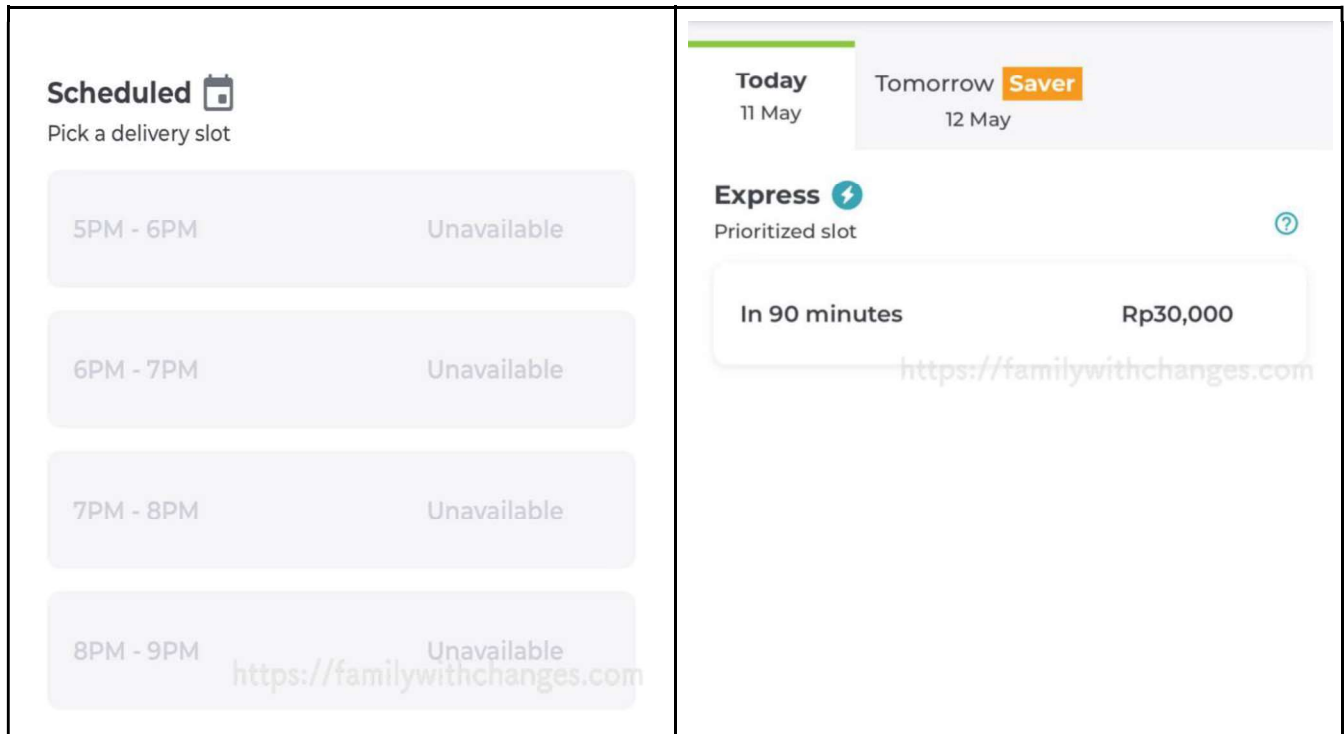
Scheduled
Pick a delivery slot

5PM - 6PM Unavailable

6PM - 7PM Unavailable

7PM - 8PM Unavailable

8PM - 9PM Unavailable

https://familywithchanges.com

Today
11 May

Tomorrow Saver
12 May

Express
Prioritized slot

In 90 minutes Rp30,000

https://familywithchanges.com